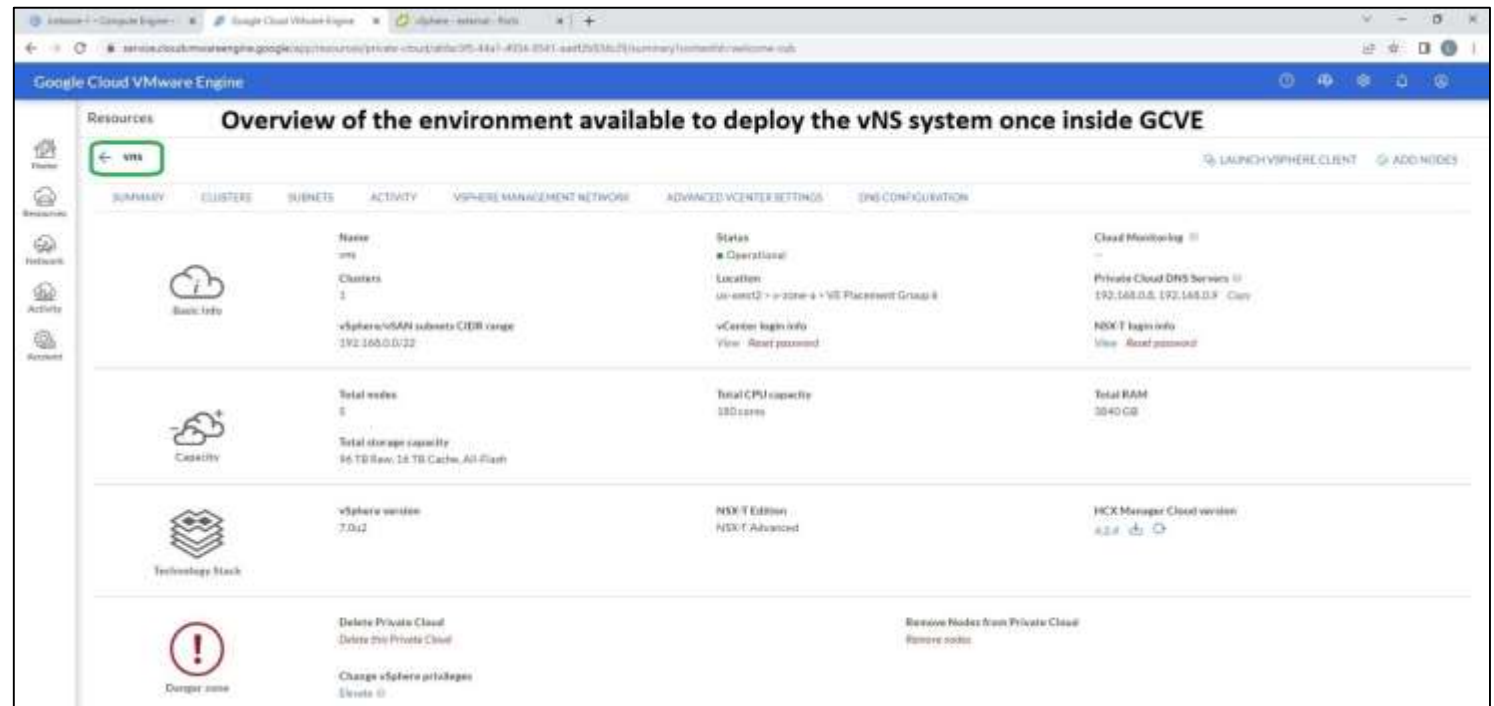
Google Cloud VMware Engine

Resources

Overview of the environment available to deploy the vNS system once inside GCVE

← vns

LAUNCH VSPHERE CLIENT ADD NODES

SUMMARY CLUSTERS SUBNETS ACTIVITY VSPHERE MANAGEMENT NETWORK ADVANCED VCENTER SETTINGS DNS CONFIGURATION

Home
Resources
Network
Activity
Account

Basic Info

Name
vns

Status
Operational

Cloud Monitoring

Clusters
1

Location
us-east2 > a-zone-a > VE Placement Group 6

Private Cloud DNS Servers
192.168.0.8, 192.168.0.9 Copy

vSphere/vSAN subnets CIDR range
192.168.0.0/22

vCenter login info
View Reset password

NSX-T login info
View Reset password

Capacity

Total nodes
5

Total CPU capacity
180 cores

Total RAM
3840 GB

Total storage capacity
96 TB Raw, 16 TB Cache, All-Flash

Technology Stack

vSphere version
7.0u2

NSX-T Edition
NSX-T Advanced

HCX Manager Cloud version
4.2.4

Danger zone

Delete Private Cloud
Delete this Private Cloud

Remove Nodes from Private Cloud
Remove nodes

Change vSphere privileges
Elevate